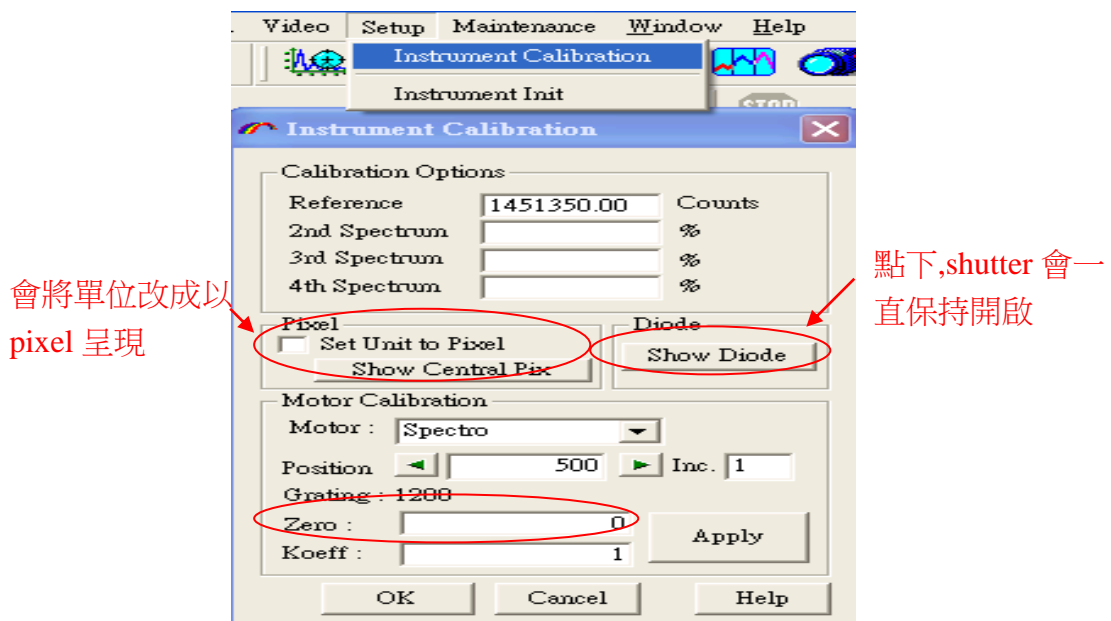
Video Setup Maintenance Window Help

Instrument Calibration

Instrument Init

Instrument Calibration

Calibration Options

Reference 1451350.00 Counts

2nd Spectrum %

3rd Spectrum %

4th Spectrum %

會將單位改成以 pixel 呈現

點下,shutter 會一直保持開啟

Pixel

Set Unit to Pixel

Show Central Pix

Diode

Show Diode

Motor Calibration

Motor : Spectro

Position 500 Inc. 1

Grating : 1200

Zero : 0

Koeff : 1

Apply

OK Cancel Help